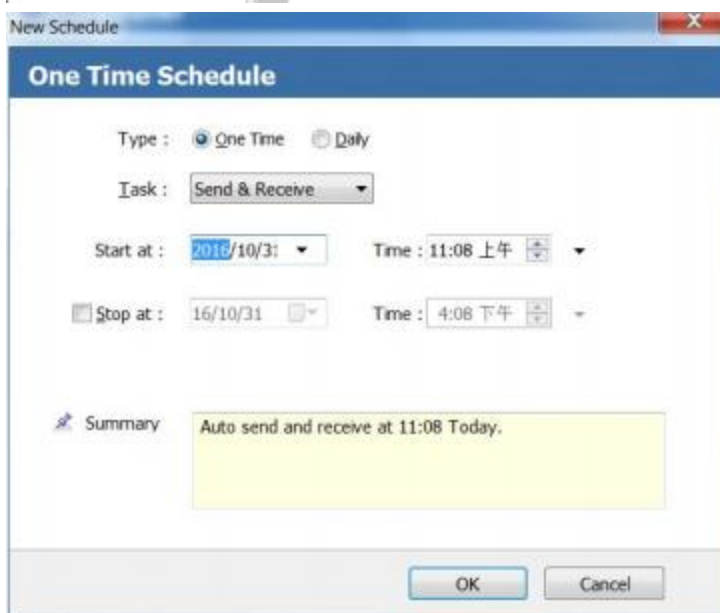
New Schedule

One Time Schedule

Type : One Time Daily

Task : Send & Receive

Start at : 2016/10/3: Time : 11:08 上午

Stop at : 16/10/31 Time : 4:08 下午

Summary

Auto send and receive at 11:08 Today.

OK Cancel